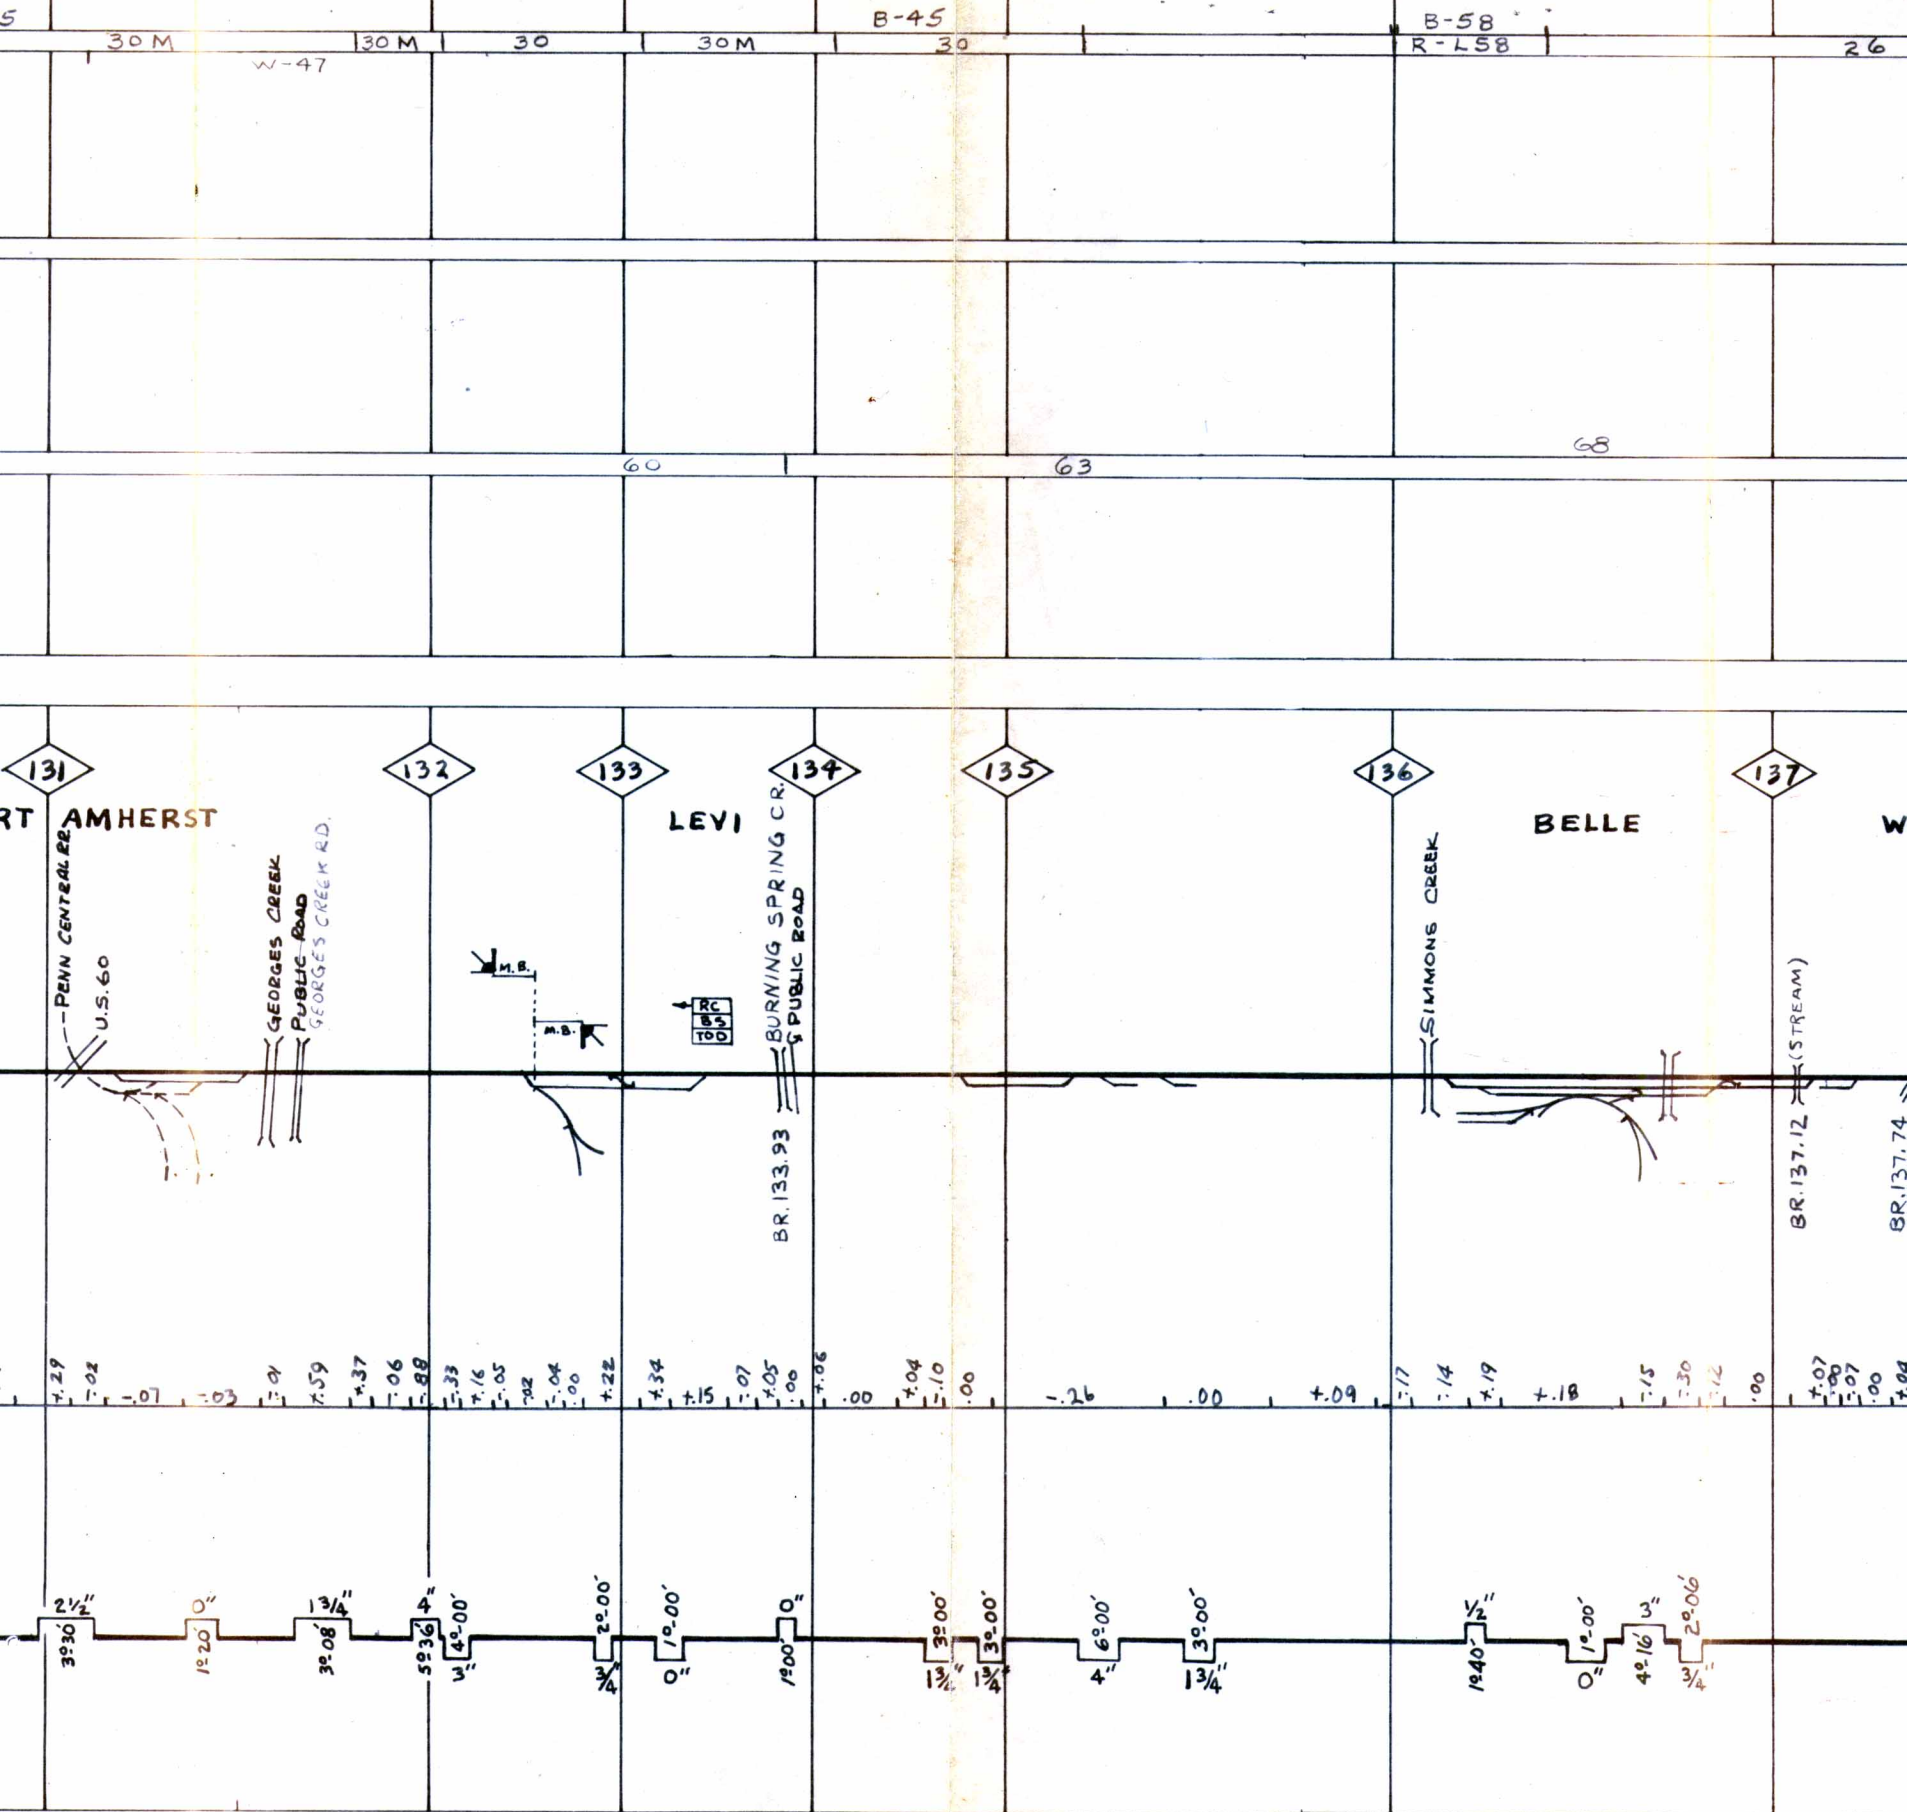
5
B-45
B-58
30M
30M
30
30M
30
R-L58
26
W-47
60
63
68
131
132
133
134
135
136
137
RT AMHERST
LEVI
BELLE
W
PENN CENTRAL RR.
U.S. 60
GEORGES CREEK
PUBLIC ROAD
GEORGES CREEK RD.
M.B.
M.B.
RC
BS
TOO
BURNING SPRING CR.
PUBLIC ROAD
BR. 133.93
SIMMONS CREEK
(STREAM)
BR. 137.12
BR. 137.74
+.29 -.02 -.07 -.03 -.01 +.59 +.37 -.06 -.88 -.33 +.16 -.05 -.02 -.04 .00 +.22 +.34 +.15 -.07 +.05 .00 +.06 .00 +.04 -.10 .00 -.26 .00 +.09 -.17 -.14 +.19 +.18 -.15 -.30 -.12 .00 +.07 -.00 -.07 .00 +.04
2½" 0" 1¾" 4" 2°00' 1°00' 0" 3°00' 3°00' 6°00' 3°00' ½" 1°00' 3" 2°00'
3°30' 1°20' 3°08' 5°36' 4°00' 3" ¾ 0" 1°00' 1¾" 1¾ 4" 1¾" 1°40' 0" 4°16' ¾"